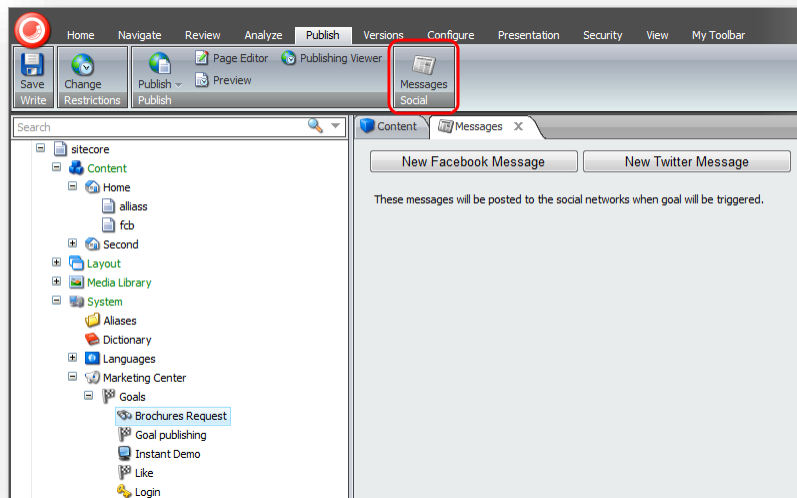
Home Navigate Review Analyze Publish Versions Configure Presentation Security View My Toolbar

Save
Write

Change
Restrictions

Publish
Page Editor
Preview
Publishing Viewer
Publish

Messages
Social

Search

sitecore
Content
Home
alliass
fcb
Second
Layout
Media Library
System
Aliases
Dictionary
Languages
Marketing Center
Goals
Brochures Request
Goal publishing
Instant Demo
Like
Login

Content
Messages X

New Facebook Message
New Twitter Message

These messages will be posted to the social networks when goal will be triggered.